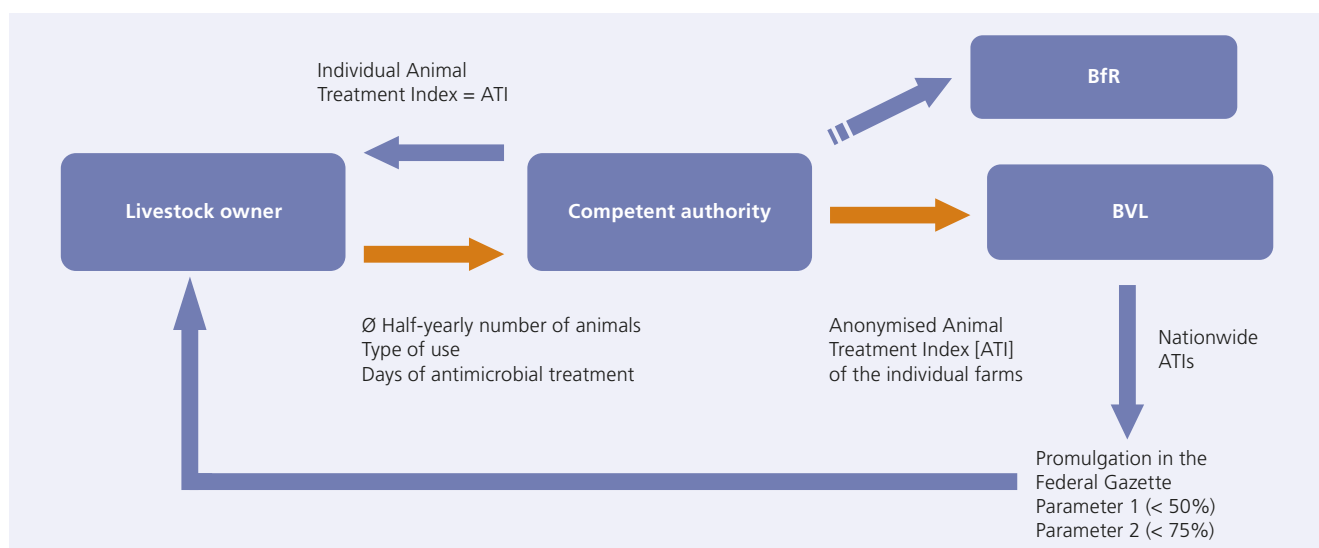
Individual Animal
Treatment Index = ATI

BfR

Livestock owner

Competent authority

BVL

Ø Half-yearly number of animals
Type of use
Days of antimicrobial treatment

Anonymised Animal
Treatment Index [ATI]
of the individual farms

Nationwide
ATIs

Promulgation in the
Federal Gazette
Parameter 1 (< 50%)
Parameter 2 (< 75%)